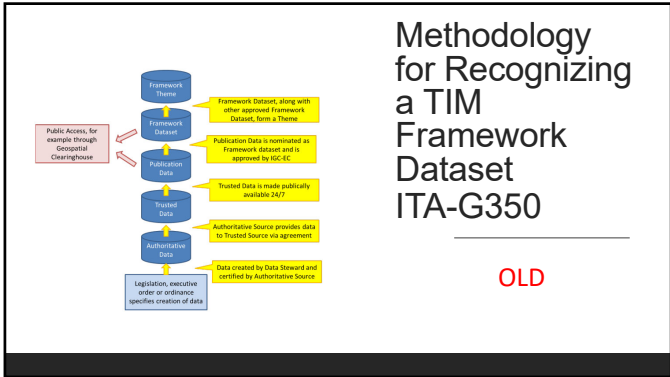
Framework Theme

Framework Dataset

Publication Data

Trusted Data

Authoritative Data

Legislation, executive order or ordinance specifies creation of data

Public Access, for example through Geospatial Clearinghouse

Framework Dataset, along with other approved Framework Dataset, form a Theme

Publication Data is nominated as Framework dataset and is approved by IGC-EC

Trusted Data is made publically available 24/7

Authoritative Source provides data to Trusted Source via agreement

Data created by Data Steward and certified by Authoritative Source

Methodology for Recognizing a TIM Framework Dataset ITA-G350

OLD